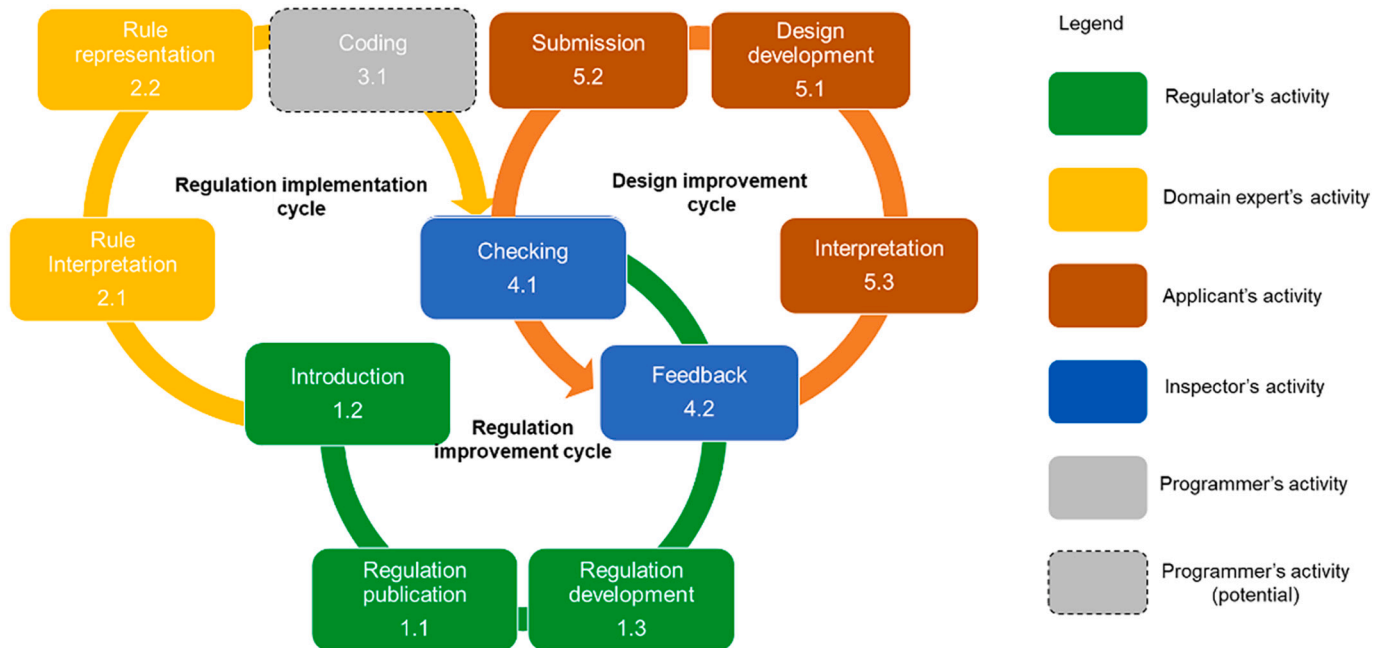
Rule representation
2.2

Coding
3.1

Submission
5.2

Design development
5.1

Legend

Regulator's activity

Domain expert's activity

Applicant's activity

Inspector's activity

Programmer's activity

Programmer's activity (potential)

Regulation implementation cycle

Design improvement cycle

Rule Interpretation
2.1

Checking
4.1

Interpretation
5.3

Introduction
1.2

Feedback
4.2

Regulation improvement cycle

Regulation publication
1.1

Regulation development
1.3